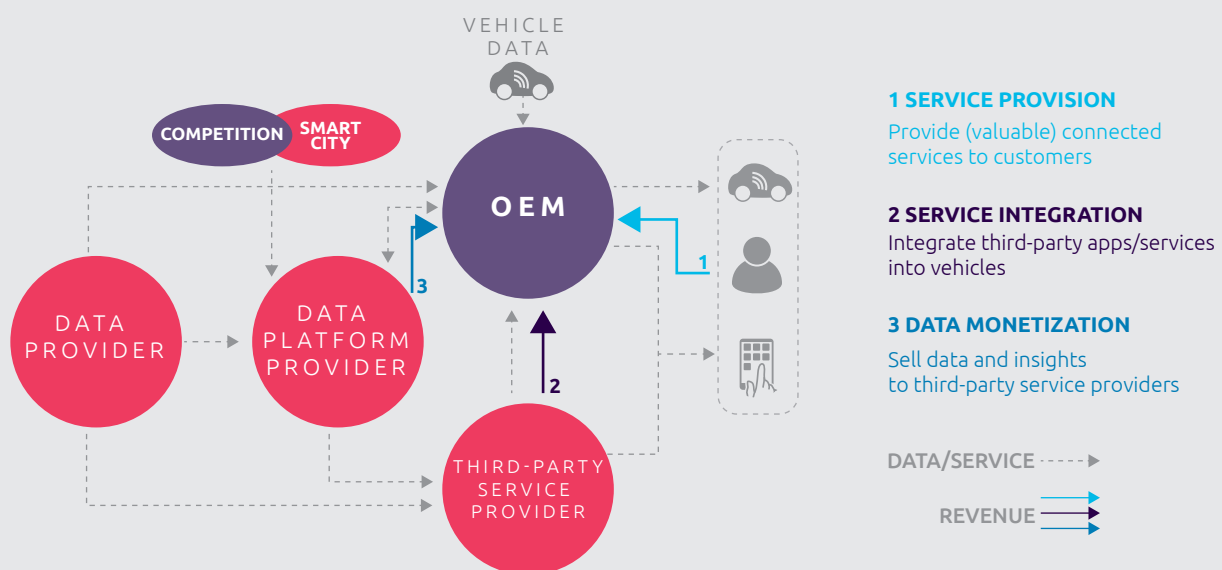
VEHICLE DATA

COMPETITION

SMART CITY

OEM

DATA PROVIDER

DATA PLATFORM PROVIDER

THIRD-PARTY SERVICE PROVIDER

1

2

3

1 SERVICE PROVISION
Provide (valuable) connected services to customers

2 SERVICE INTEGRATION
Integrate third-party apps/services into vehicles

3 DATA MONETIZATION
Sell data and insights to third-party service providers

DATA/SERVICE

REVENUE